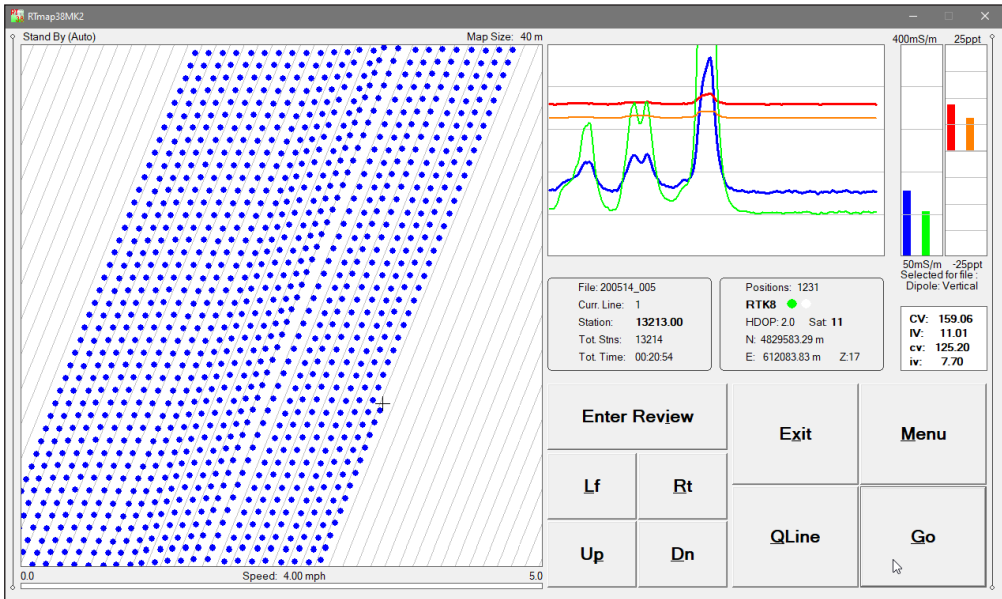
RTmap38MK2

Stand By (Auto)

Map Size: 40 m

400mS/m

25ppt

50mS/m

-25ppt

Selected for file : Dipole: Vertical

File: 200514_005
Curr. Line: 1
Station: 13213.00
Tot. Stns: 13214
Tot. Time: 00:20:54

Positions: 1231
RTK8
HDOP: 2.0 Sat: 11
N: 4829583.29 m
E: 612083.83 m Z:17

CV: 159.06
IV: 11.01
cv: 125.20
iv: 7.70

Enter Review

Exit

Menu

Lf

Rt

QLine

Go

Up

Dn

0.0

Speed: 4.00 mph

5.0